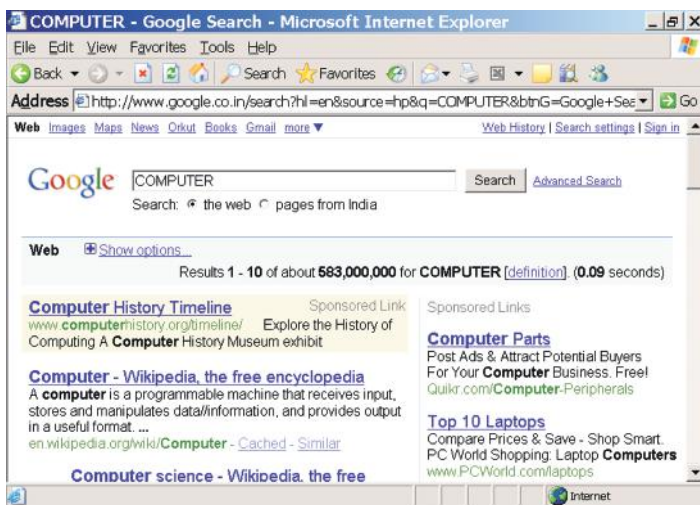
COMPUTER - Google Search - Microsoft Internet Explorer

File Edit View Favorites Tools Help

Back Search Favorites

Address http://www.google.co.in/search?hl=en&source=hp&q=COMPUTER&btnG=Google+Sea Go

Web Images Maps News Orkut Books Gmail more ▼ Web History | Search settings | Sign in

Google COMPUTER Search Advanced Search

Search: the web pages from India

Web Show options...

Results 1 - 10 of about 583,000,000 for COMPUTER [definition]. (0.09 seconds)

Computer History Timeline Sponsored Link
www.computerhistory.org/timeline/ Explore the History of Computing A Computer History Museum exhibit

Computer - Wikipedia, the free encyclopedia
A computer is a programmable machine that receives input, stores and manipulates data//information, and provides output in a useful format. ...
en.wikipedia.org/wiki/Computer - Cached - Similar

Computer science - Wikipedia, the free

Sponsored Links

Computer Parts
Post Ads & Attract Potential Buyers For Your Computer Business. Free!
Quikr.com/Computer-Peripherals

Top 10 Laptops
Compare Prices & Save - Shop Smart. PC World Shopping: Laptop Computers
www.PCWorld.com/laptops

Internet